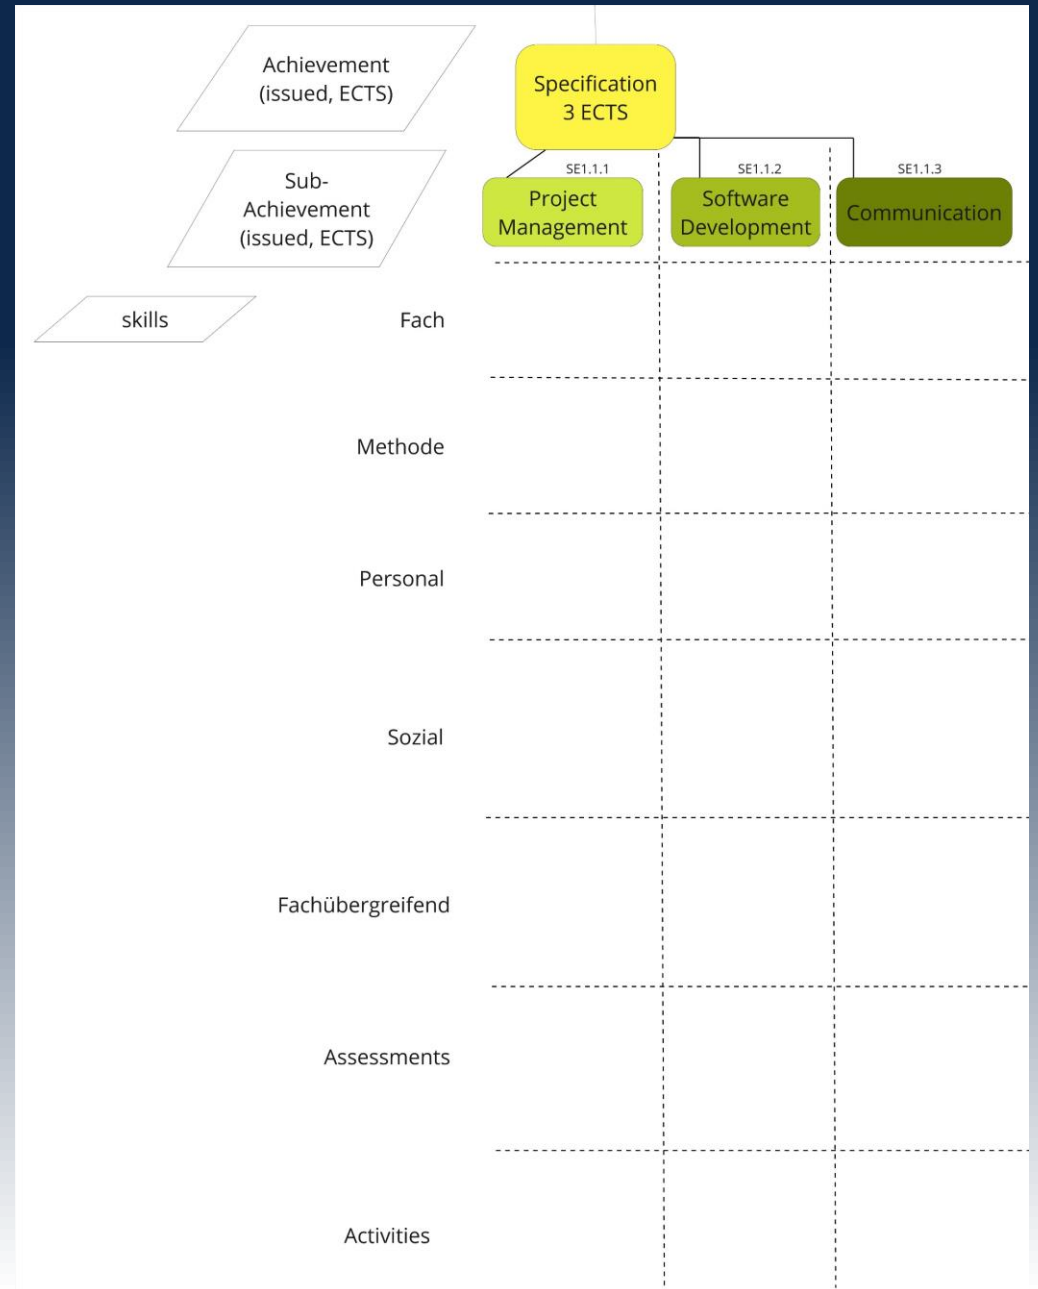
Achievement (issued, ECTS)

Specification 3 ECTS

Sub-Achievement (issued, ECTS)

SE1.1.1
Project Management

SE1.1.2
Software Development

SE1.1.3
Communication

skills

Fach

Methode

Personal

Sozial

Fachübergreifend

Assessments

Activities